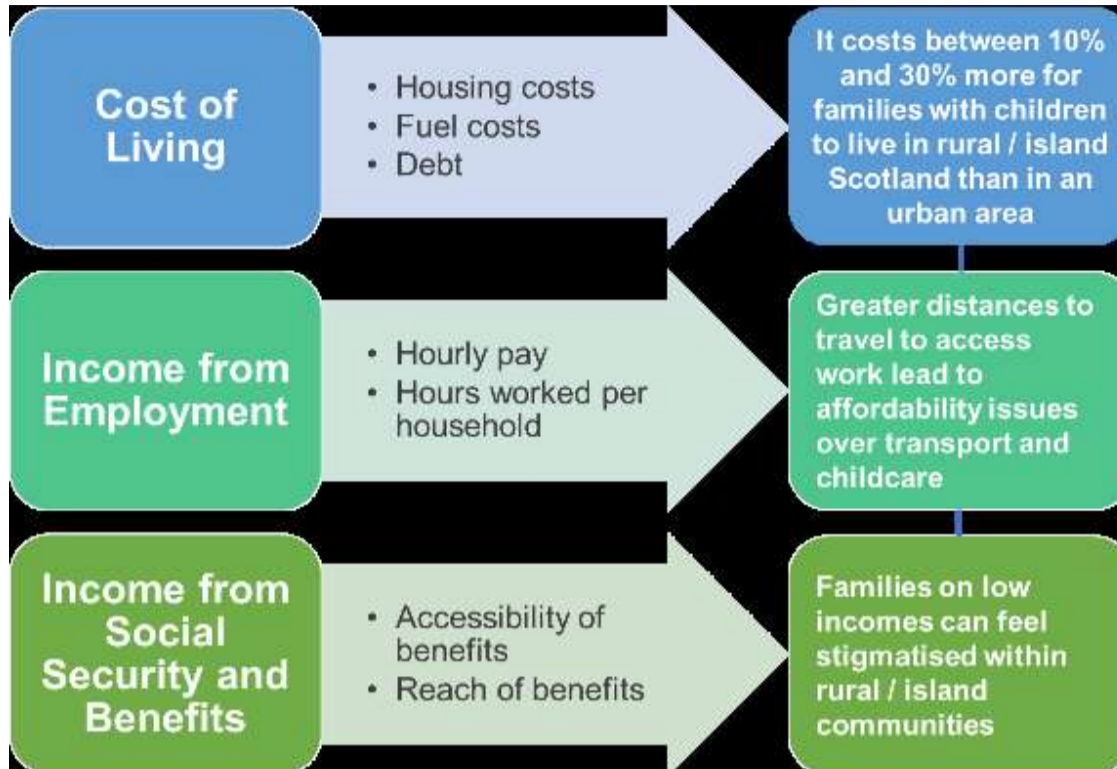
Cost of Living

• Housing costs
• Fuel costs
• Debt

It costs between 10% and 30% more for families with children to live in rural / island Scotland than in an urban area

Income from Employment

• Hourly pay
• Hours worked per household

Greater distances to travel to access work lead to affordability issues over transport and childcare

Income from Social Security and Benefits

• Accessibility of benefits
• Reach of benefits

Families on low incomes can feel stigmatised within rural / island communities